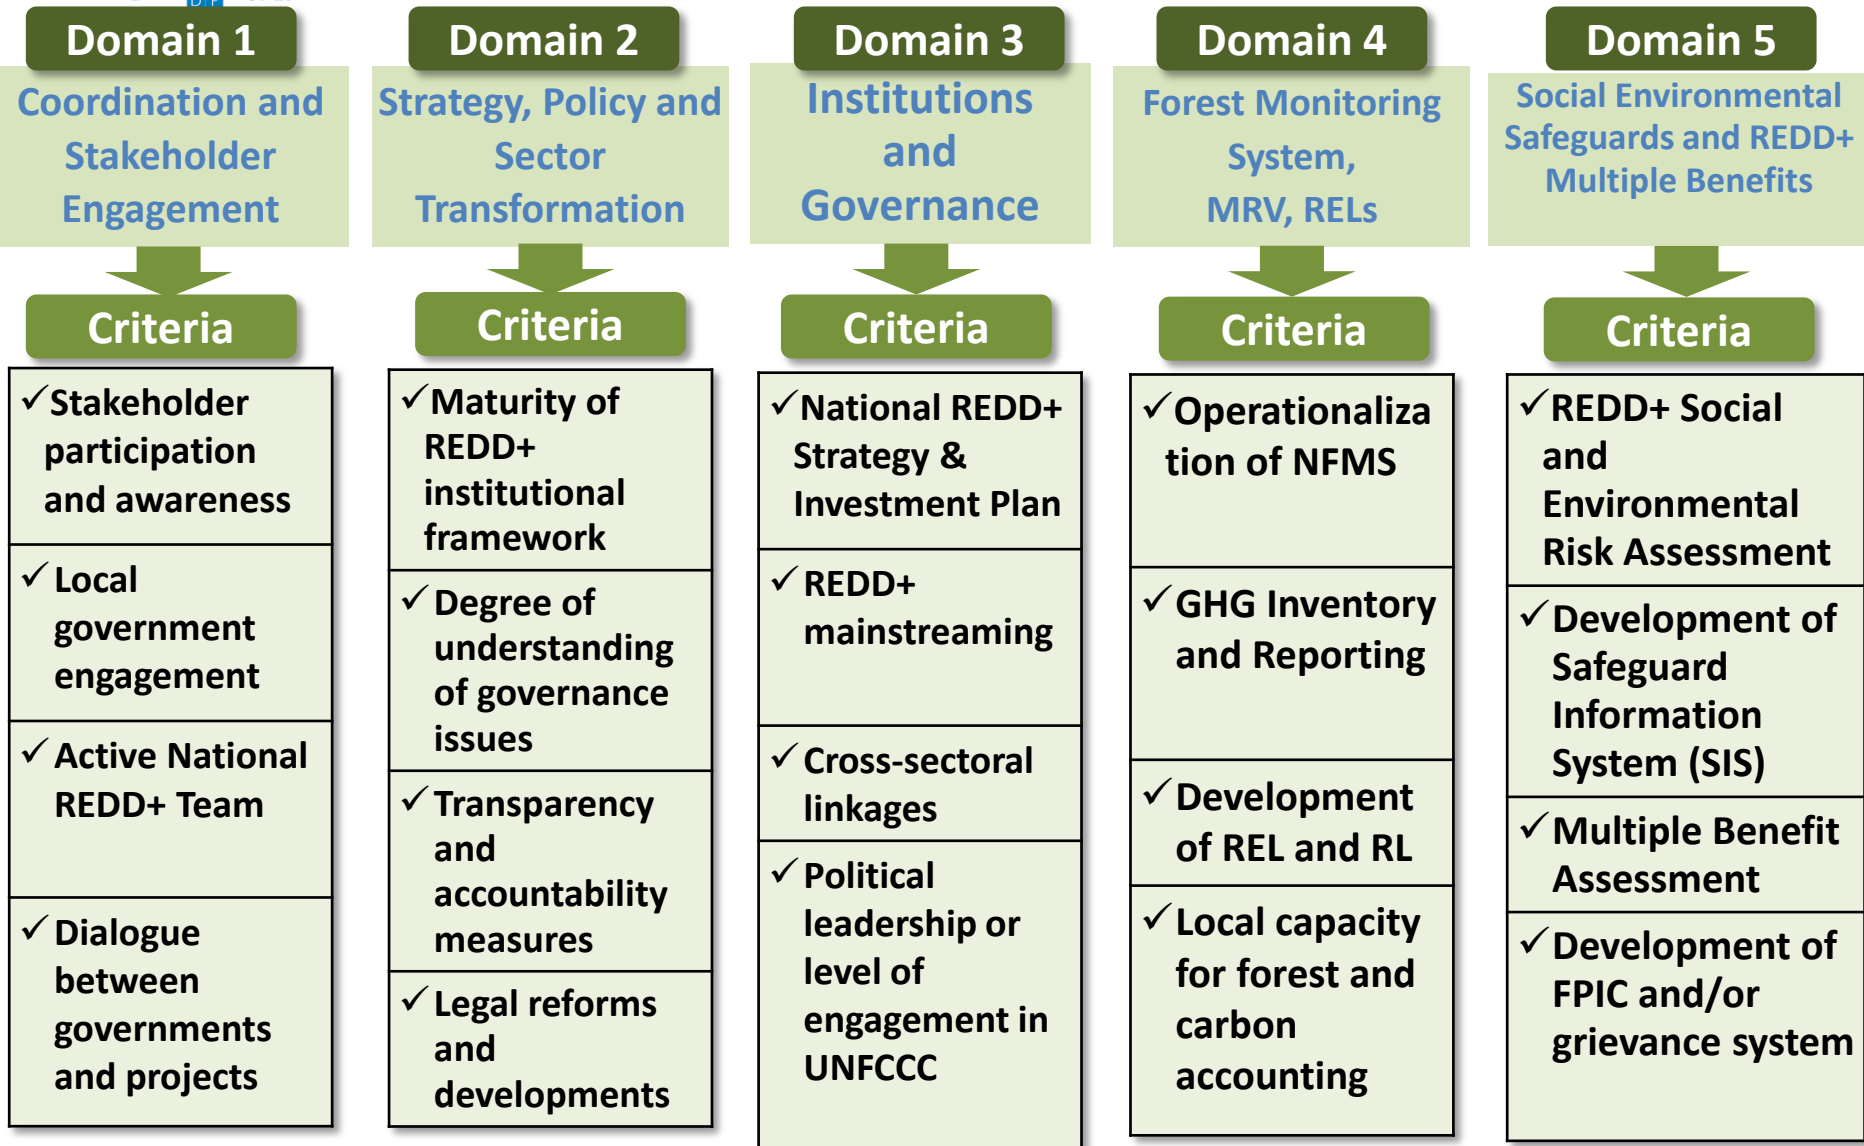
Domain 1

Coordination and Stakeholder Engagement

Criteria

✓Stakeholder participation and awareness

✓Local government engagement

✓Active National REDD+ Team

✓Dialogue between governments and projects

Domain 2

Strategy, Policy and Sector Transformation

Criteria

✓Maturity of REDD+ institutional framework

✓Degree of understanding of governance issues

✓Transparency and accountability measures

✓Legal reforms and developments

Domain 3

Institutions and Governance

Criteria

✓National REDD+ Strategy & Investment Plan

✓REDD+ mainstreaming

✓Cross-sectoral linkages

✓Political leadership or level of engagement in UNFCCC

Domain 4

Forest Monitoring System, MRV, RELs

Criteria

✓Operationalization of NFMS

✓GHG Inventory and Reporting

✓Development of REL and RL

✓Local capacity for forest and carbon accounting

Domain 5

Social Environmental Safeguards and REDD+ Multiple Benefits

Criteria

✓REDD+ Social and Environmental Risk Assessment

✓Development of Safeguard Information System (SIS)

✓Multiple Benefit Assessment

✓Development of FPIC and/or grievance system